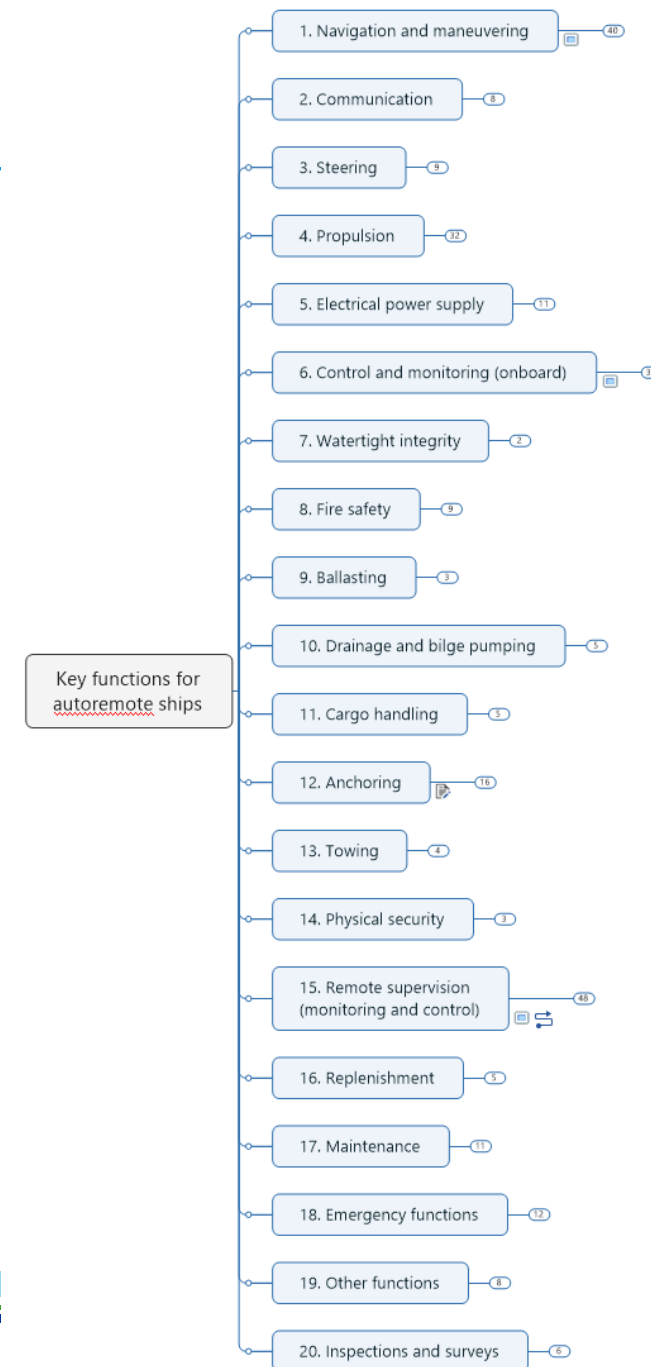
Key functions for autoremote ships

1. Navigation and maneuvering
40

2. Communication
8

3. Steering
9

4. Propulsion
32

5. Electrical power supply
11

6. Control and monitoring (onboard)
3

7. Watertight integrity
2

8. Fire safety
9

9. Ballasting
3

10. Drainage and bilge pumping
5

11. Cargo handling
5

12. Anchoring
16

13. Towing
4

14. Physical security
3

15. Remote supervision (monitoring and control)
48

16. Replenishment
5

17. Maintenance
11

18. Emergency functions
12

19. Other functions
8

20. Inspections and surveys
6